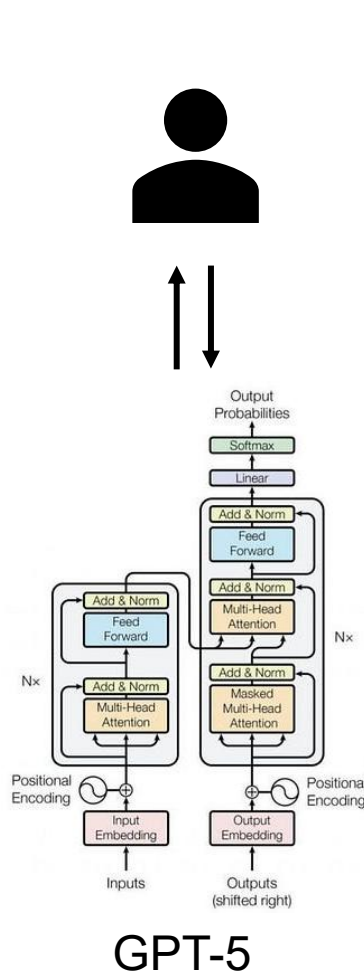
Output Probabilities

Softmax

Linear

Add & Norm

Feed Forward

Add & Norm

Multi-Head Attention

Add & Norm

Masked Multi-Head Attention

Nx

Add & Norm

Feed Forward

Add & Norm

Multi-Head Attention

Nx

Positional Encoding

Input Embedding

Inputs

Positional Encoding

Output Embedding

Outputs (shifted right)

GPT-5